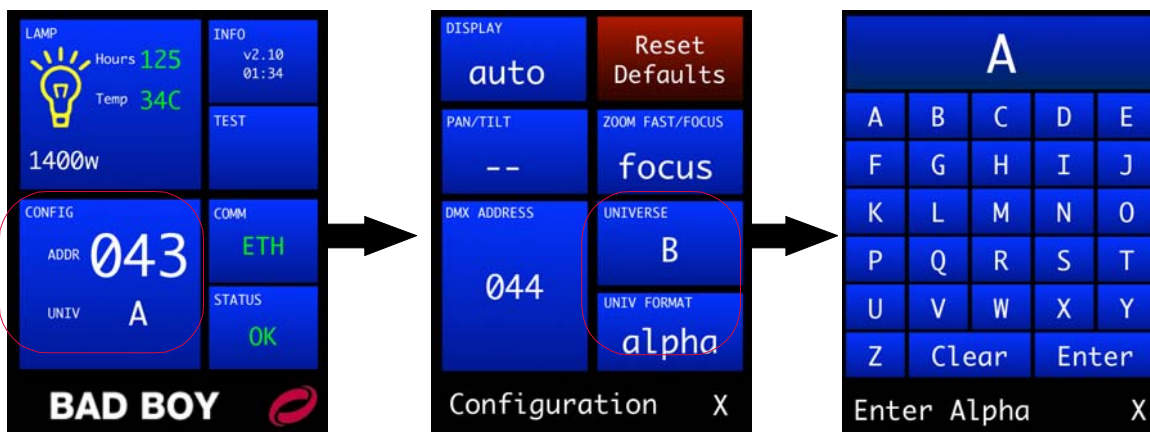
LAMP
Hours 125
Temp 34C
1400w

INFO
v2.10
01:34

TEST

CONFIG
ADDR 043
UNIV A

COMM
ETH

STATUS
OK

BAD BOY

DISPLAY
auto

Reset Defaults

PAN/TILT
--

ZOOM FAST/FOCUS
focus

DMX ADDRESS
044

UNIVERSE
B

UNIV FORMAT
alpha

Configuration X

A

| A | B | C | D | E |
|---|---|---|---|---|
| F | G | H | I | J |
| K | L | M | N | O |
| P | Q | R | S | T |
| U | V | W | X | Y |
| Z | Clear | | Enter | |

Enter Alpha X